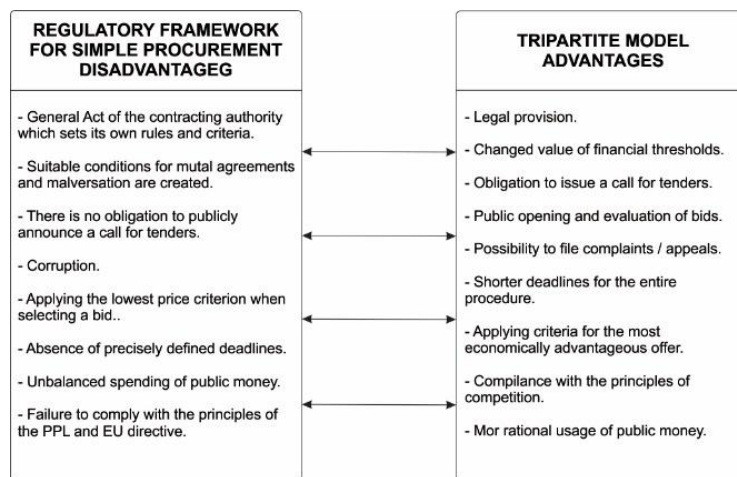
REGULATORY FRAMEWORK FOR SIMPLE PROCUREMENT DISADVANTAGEG

- General Act of the contracting authority which sets its own rules and criteria.

- Suitable conditions for mutal agreements and malversation are created.

- There is no obligation to publicly announce a call for tenders.

- Corruption.

- Applying the lowest price criterion when selecting a bid..

- Absence of precisely defined deadlines.

- Unbalanced spending of public money.

- Failure to comply with the principles of the PPL and EU directive.

TRIPARTITE MODEL ADVANTAGES

- Legal provision.

- Changed value of financial thresholds.

- Obligation to issue a call for tenders.

- Public opening and evaluation of bids.

- Possibility to file complaints / appeals.

- Shorter deadlines for the entire procedure.

- Applying criteria for the most economically advantageous offer.

- Compilance with the principles of competition.

- Mor rational usage of public money.